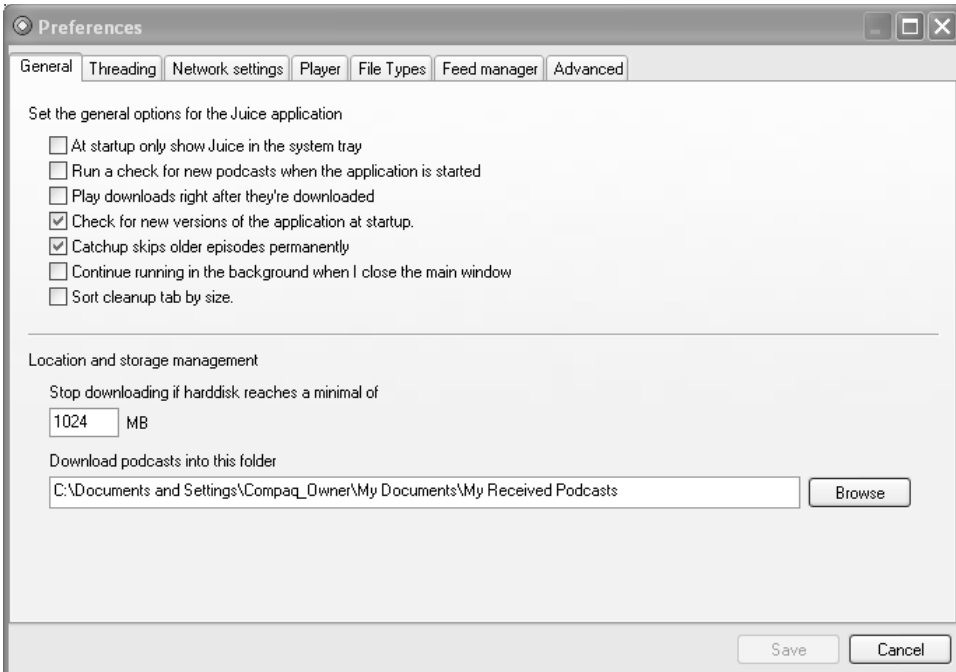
Preferences

General | Threading | Network settings | Player | File Types | Feed manager | Advanced

Set the general options for the Juice application

☐ At startup only show Juice in the system tray
☐ Run a check for new podcasts when the application is started
☐ Play downloads right after they're downloaded
☑ Check for new versions of the application at startup.
☑ Catchup skips older episodes permanently
☐ Continue running in the background when I close the main window
☐ Sort cleanup tab by size.

Location and storage management

Stop downloading if harddisk reaches a minimal of

1024 MB

Download podcasts into this folder

C:\Documents and Settings\Compaq_Owner\My Documents\My Received Podcasts

Browse

Save

Cancel